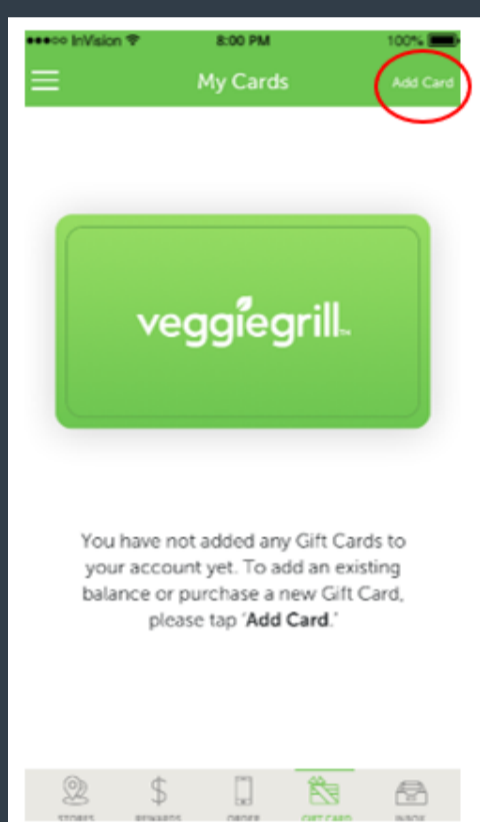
●●●○○ InVision 8:00 PM 100%

My Cards

Add Card

veggiegrill™

You have not added any Gift Cards to your account yet. To add an existing balance or purchase a new Gift Card, please tap "Add Card."

STORES REWARDS ORDER GIFT CARD INBOX